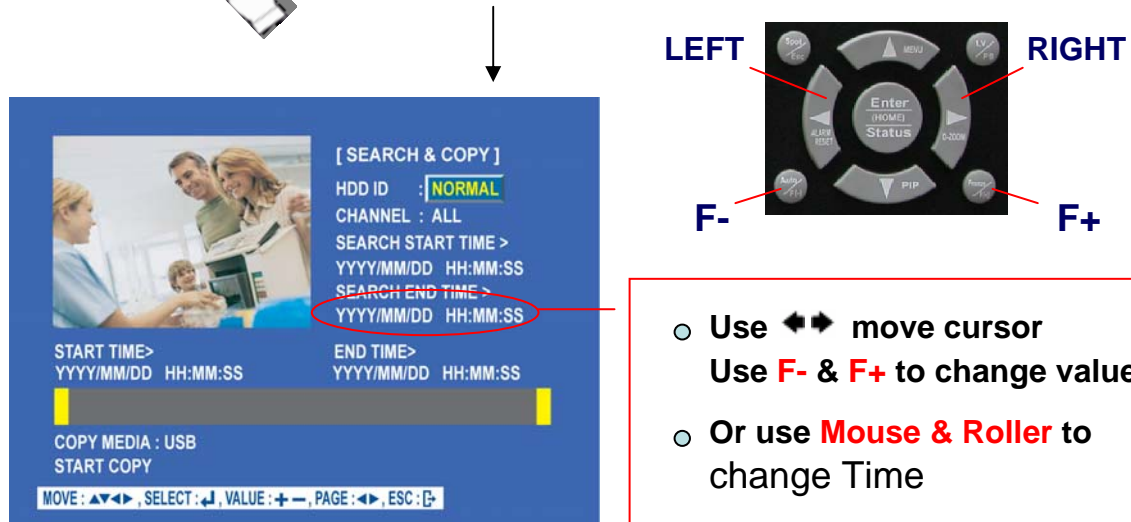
[ SEARCH & COPY ]
HDD ID : NORMAL
CHANNEL : ALL
SEARCH START TIME >
YYYY/MM/DD HH:MM:SS
SEARCH END TIME >
YYYY/MM/DD HH:MM:SS

START TIME>
YYYY/MM/DD HH:MM:SS

END TIME>
YYYY/MM/DD HH:MM:SS

COPY MEDIA : USB
START COPY

MOVE : ▲▼◀▶ , SELECT : ↵ , VALUE : + — , PAGE : ◀▶ , ESC : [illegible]

LEFT

RIGHT

Spot Esc

MENU

LV PB

Enter (HOME) Status

ALARM RESET

D-ZOOM

Audio F-1

PIP

Freeze F+1

F-

F+

Use ◀▶ move cursor
Use F- & F+ to change value

Or use Mouse & Roller to change Time